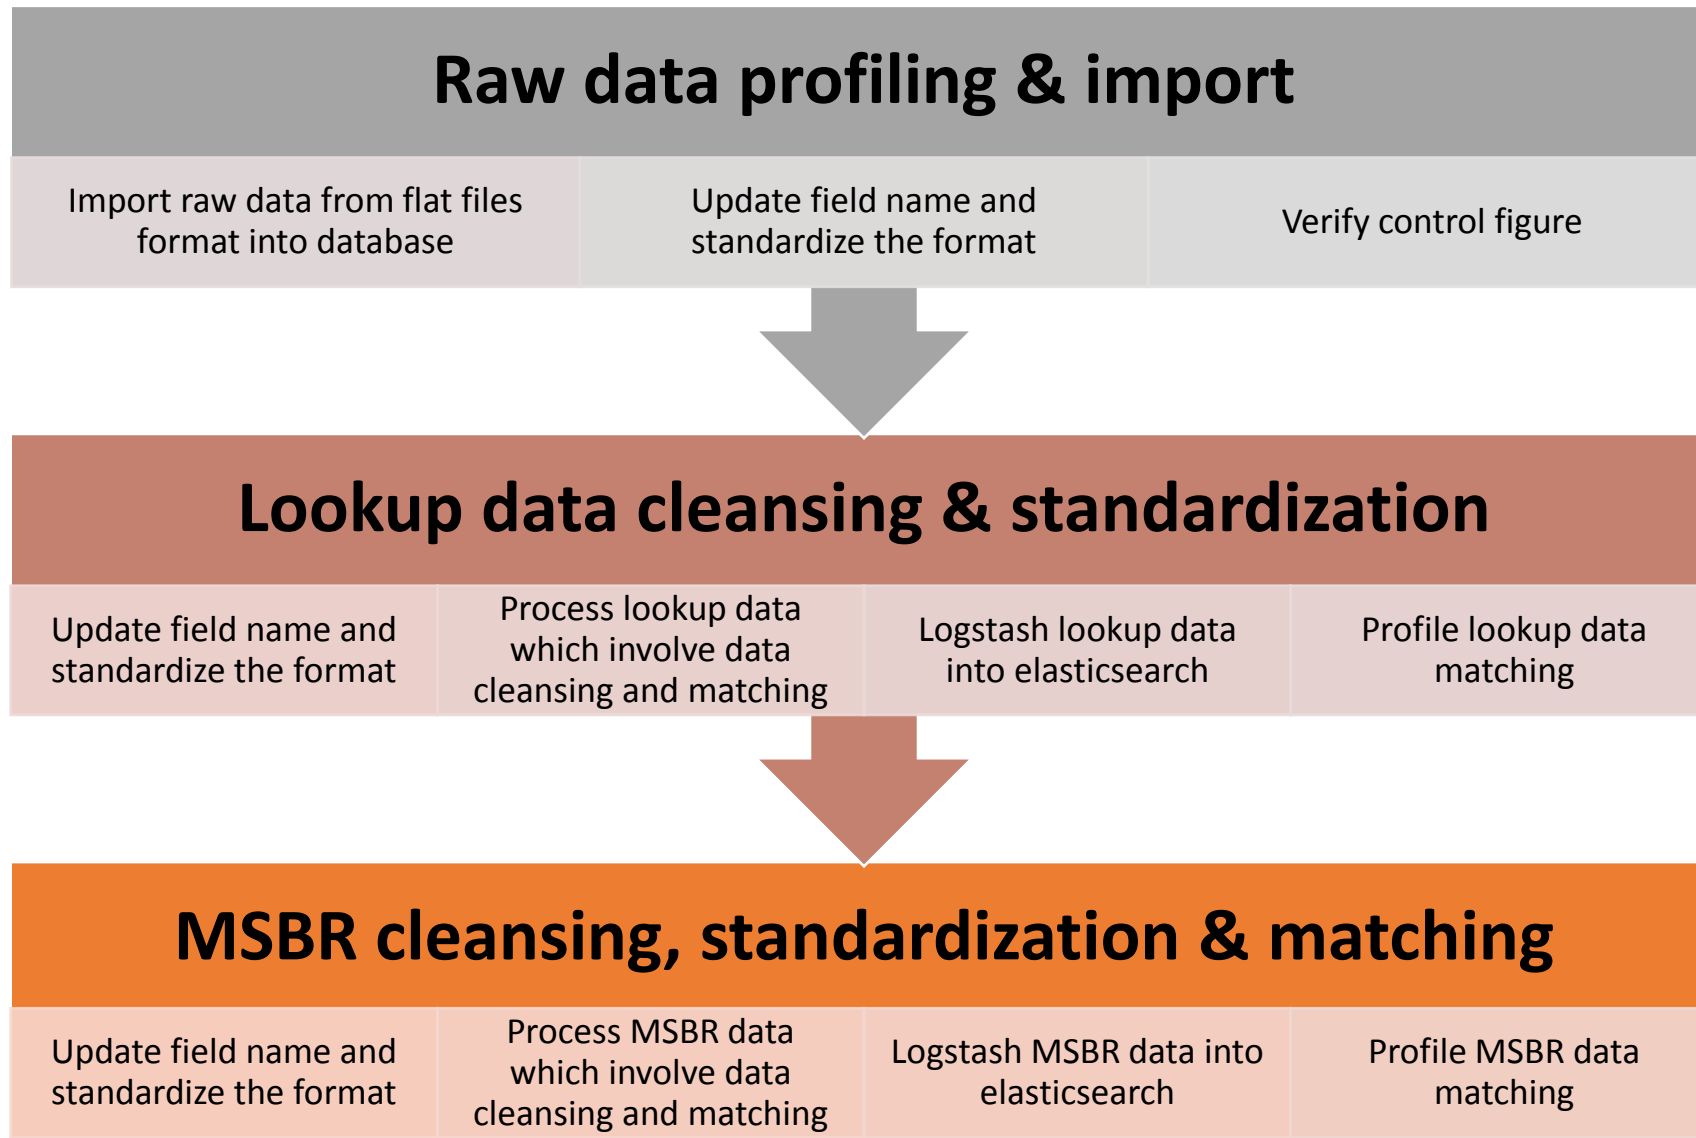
Raw data profiling & import

Import raw data from flat files format into database

Update field name and standardize the format

Verify control figure

Lookup data cleansing & standardization

Update field name and standardize the format

Process lookup data which involve data cleansing and matching

Logstash lookup data into elasticsearch

Profile lookup data matching

MSBR cleansing, standardization & matching

Update field name and standardize the format

Process MSBR data which involve data cleansing and matching

Logstash MSBR data into elasticsearch

Profile MSBR data matching